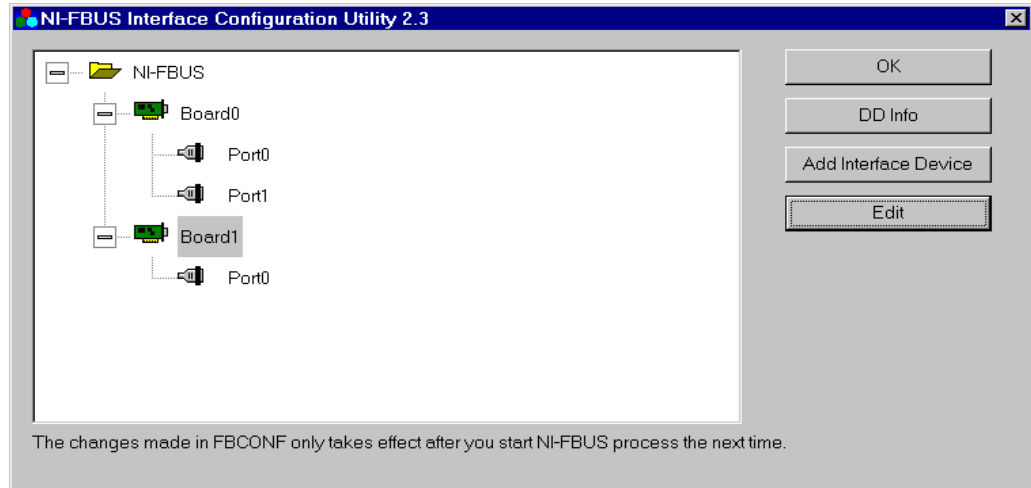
NI-FBUS Interface Configuration Utility 2.3

NI-FBUS
Board0
Port0
Port1
Board1
Port0

OK
DD Info
Add Interface Device
Edit

The changes made in FBCONF only takes effect after you start NI-FBUS process the next time.